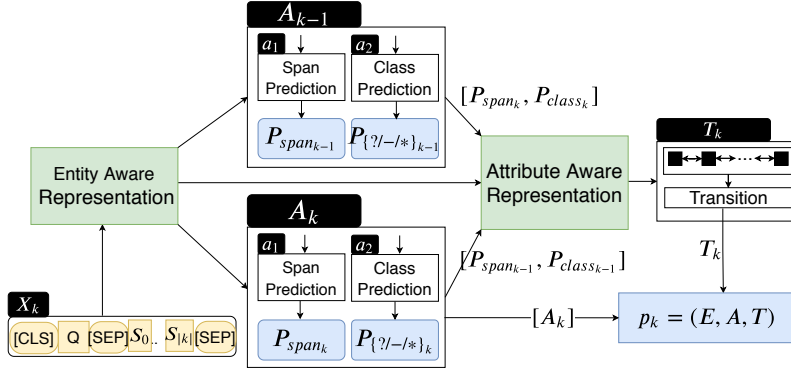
$A_{k-1}$

$a_1$

Span Prediction

$a_2$

Class Prediction

$P_{span_{k-1}}$

$P_{\{?/-/*\}_{k-1}}$

$[P_{span_k}, P_{class_k}]$

Entity Aware Representation

Attribute Aware Representation

$T_k$

Transition

$A_k$

$a_1$

Span Prediction

$a_2$

Class Prediction

$[P_{span_{k-1}}, P_{class_{k-1}}]$

$T_k$

$P_{span_k}$

$P_{\{?/-/*\}_k}$

$[A_k]$

$p_k = (E, A, T)$

$X_k$

[CLS] Q [SEP] $S_0$.. $S_{|k|}$ [SEP]